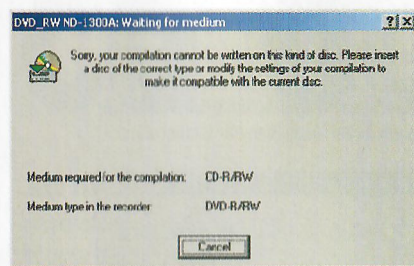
DVD_RW ND-1300A: Waiting for medium

?| X

Sorry, your compilation cannot be written on this kind of disc. Please insert a disc of the correct type or modify the settings of your compilation to make it compatible with the current disc.

Medium required for the compilation: CD-R/RW

Medium type in the recorder: DVD-R/RW

Cancel